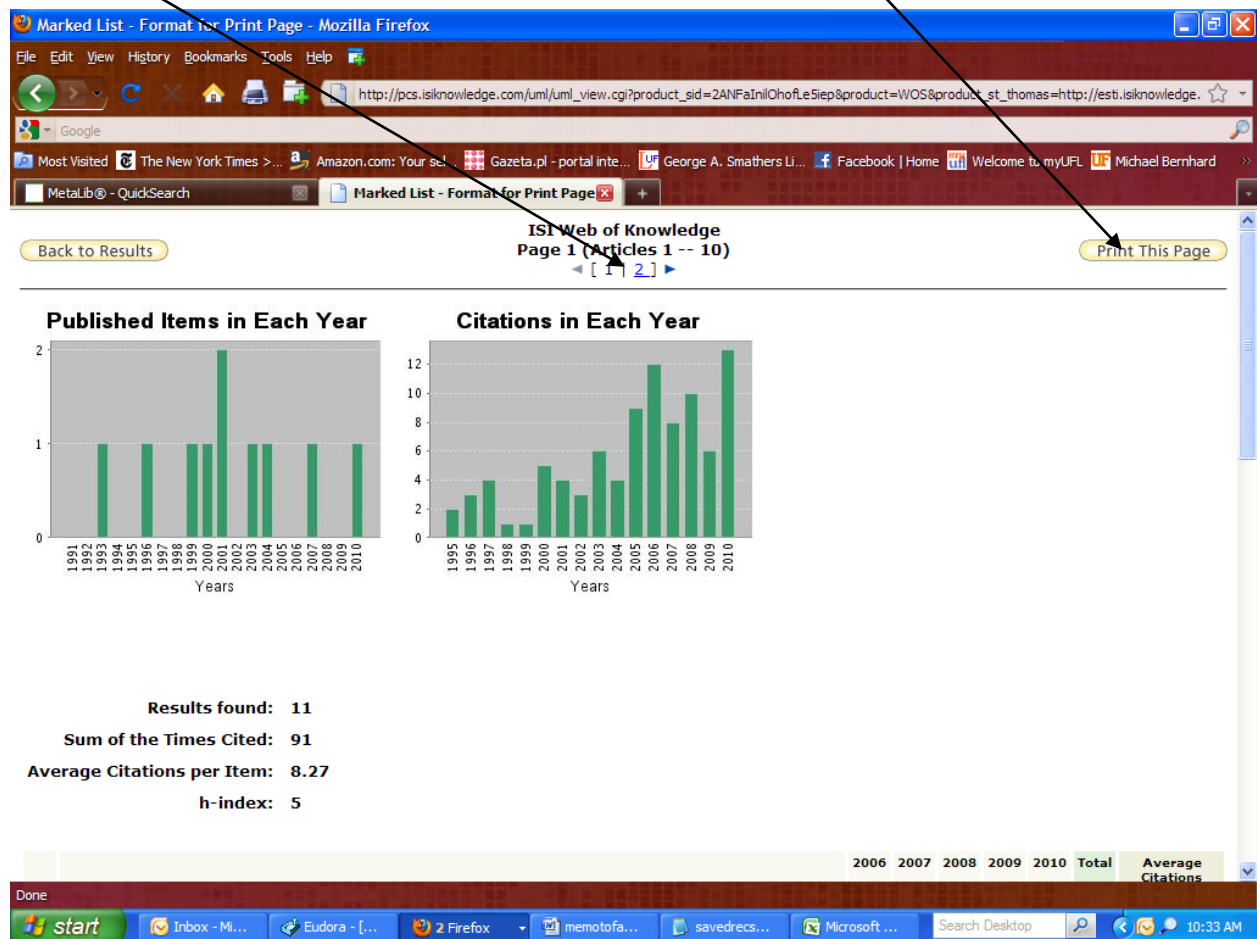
Marked List - Format for Print Page - Mozilla Firefox

File Edit View History Bookmarks Tools Help

http://pcs.isiknowledge.com/uml/uml_view.cgi?product_sid=2ANFaInilOhofLe5iep&product=WOS&product_st_thomas=http://esti.isiknowledge.

Google

Most Visited | The New York Times >... | Amazon.com: Your sel... | Gazeta.pl - portal inte... | George A. Smathers Li... | Facebook | Home | Welcome to myUFL | Michael Bernhard

MetaLib® - QuickSearch | Marked List - Format for Print Page

Back to Results

ISI Web of Knowledge
Page 1 (Articles 1 -- 10)
[ 1 | 2 ]

Print This Page

Published Items in Each Year

2
1
0

1991 1992 1993 1994 1995 1996 1997 1998 1999 2000 2001 2002 2003 2004 2005 2006 2007 2008 2009 2010

Years

Citations in Each Year

12
10
8
6
4
2
0

1995 1996 1997 1998 1999 2000 2001 2002 2003 2004 2005 2006 2007 2008 2009 2010

Years

Results found: 11
Sum of the Times Cited: 91
Average Citations per Item: 8.27
h-index: 5

| 2006 | 2007 | 2008 | 2009 | 2010 | Total | Average Citations |
|---|---|---|---|---|---|---|

Done

start | Inbox - Mi... | Eudora - [... | 2 Firefox | memotofa... | savedrecs... | Microsoft ... | Search Desktop | 10:33 AM